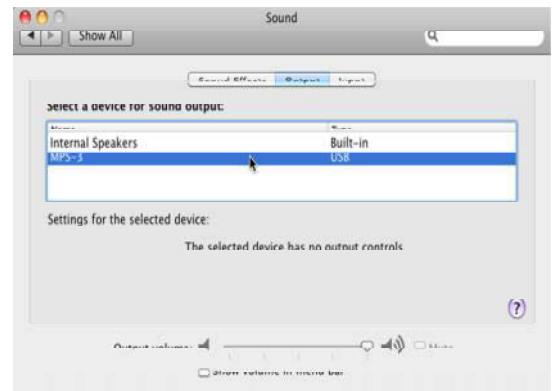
Sound

Show All

Sound Effects Output Input

Select a device for sound output:

| Name | Type |
|---|---|
| Internal Speakers | Built-in |
| MPS-3 | USB |

Settings for the selected device:

The selected device has no output controls

?

Output volume: Mute

Show volume in menu bar